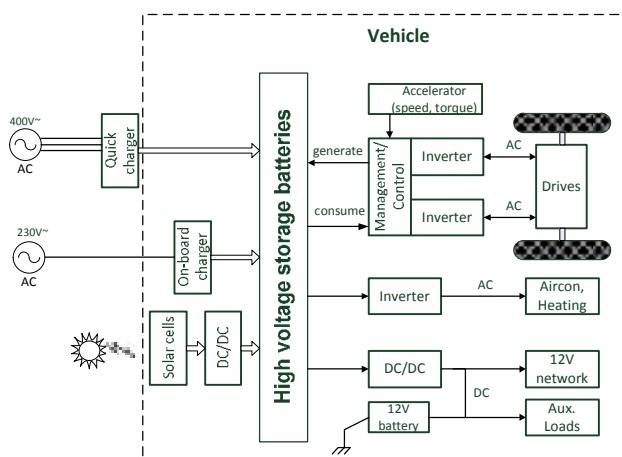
Vehicle

400V~
AC

Quick charger

230V~
AC

On-board charger

Solar cells

DC/DC

High voltage storage batteries

Accelerator (speed, torque)

generate

consume

Management/ Control

Inverter

Inverter

AC

AC

Drives

Inverter

AC

Aircon, Heating

DC/DC

DC

12V network

12V battery

Aux. Loads